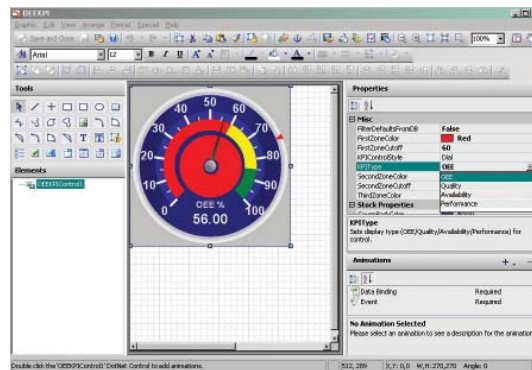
OEEKPI

Graphic Edit View Arrange Format Special Help

Save and Close

Arial 12 B I U

100%

Tools

Elements

OEEKPIControl1

10 20 30 40 50 60 70 80 90 0

OEE %

56.00

Properties

Misc

FilterDefaultsFromDB False

FirstZoneColor Red

FirstZoneCutoff 60

KPIControlStyle Dial

KPIType OEE

SecondZoneColor OEE

SecondZoneCutoff Quality

ThirdZoneColor Availability

Stack Properties Performance

KPIType

Sets display type (OEE|Quality|Availability|Performance) for control.

Animations

Data Binding Required

Event Required

No Animation Selected

Please select an animation to see a description for the animation

Double click the 'OEEKPIControl1' DotNet Control to add animations.

512, 289 X,Y: 0,0 W,H: 270,270 Angle: 0